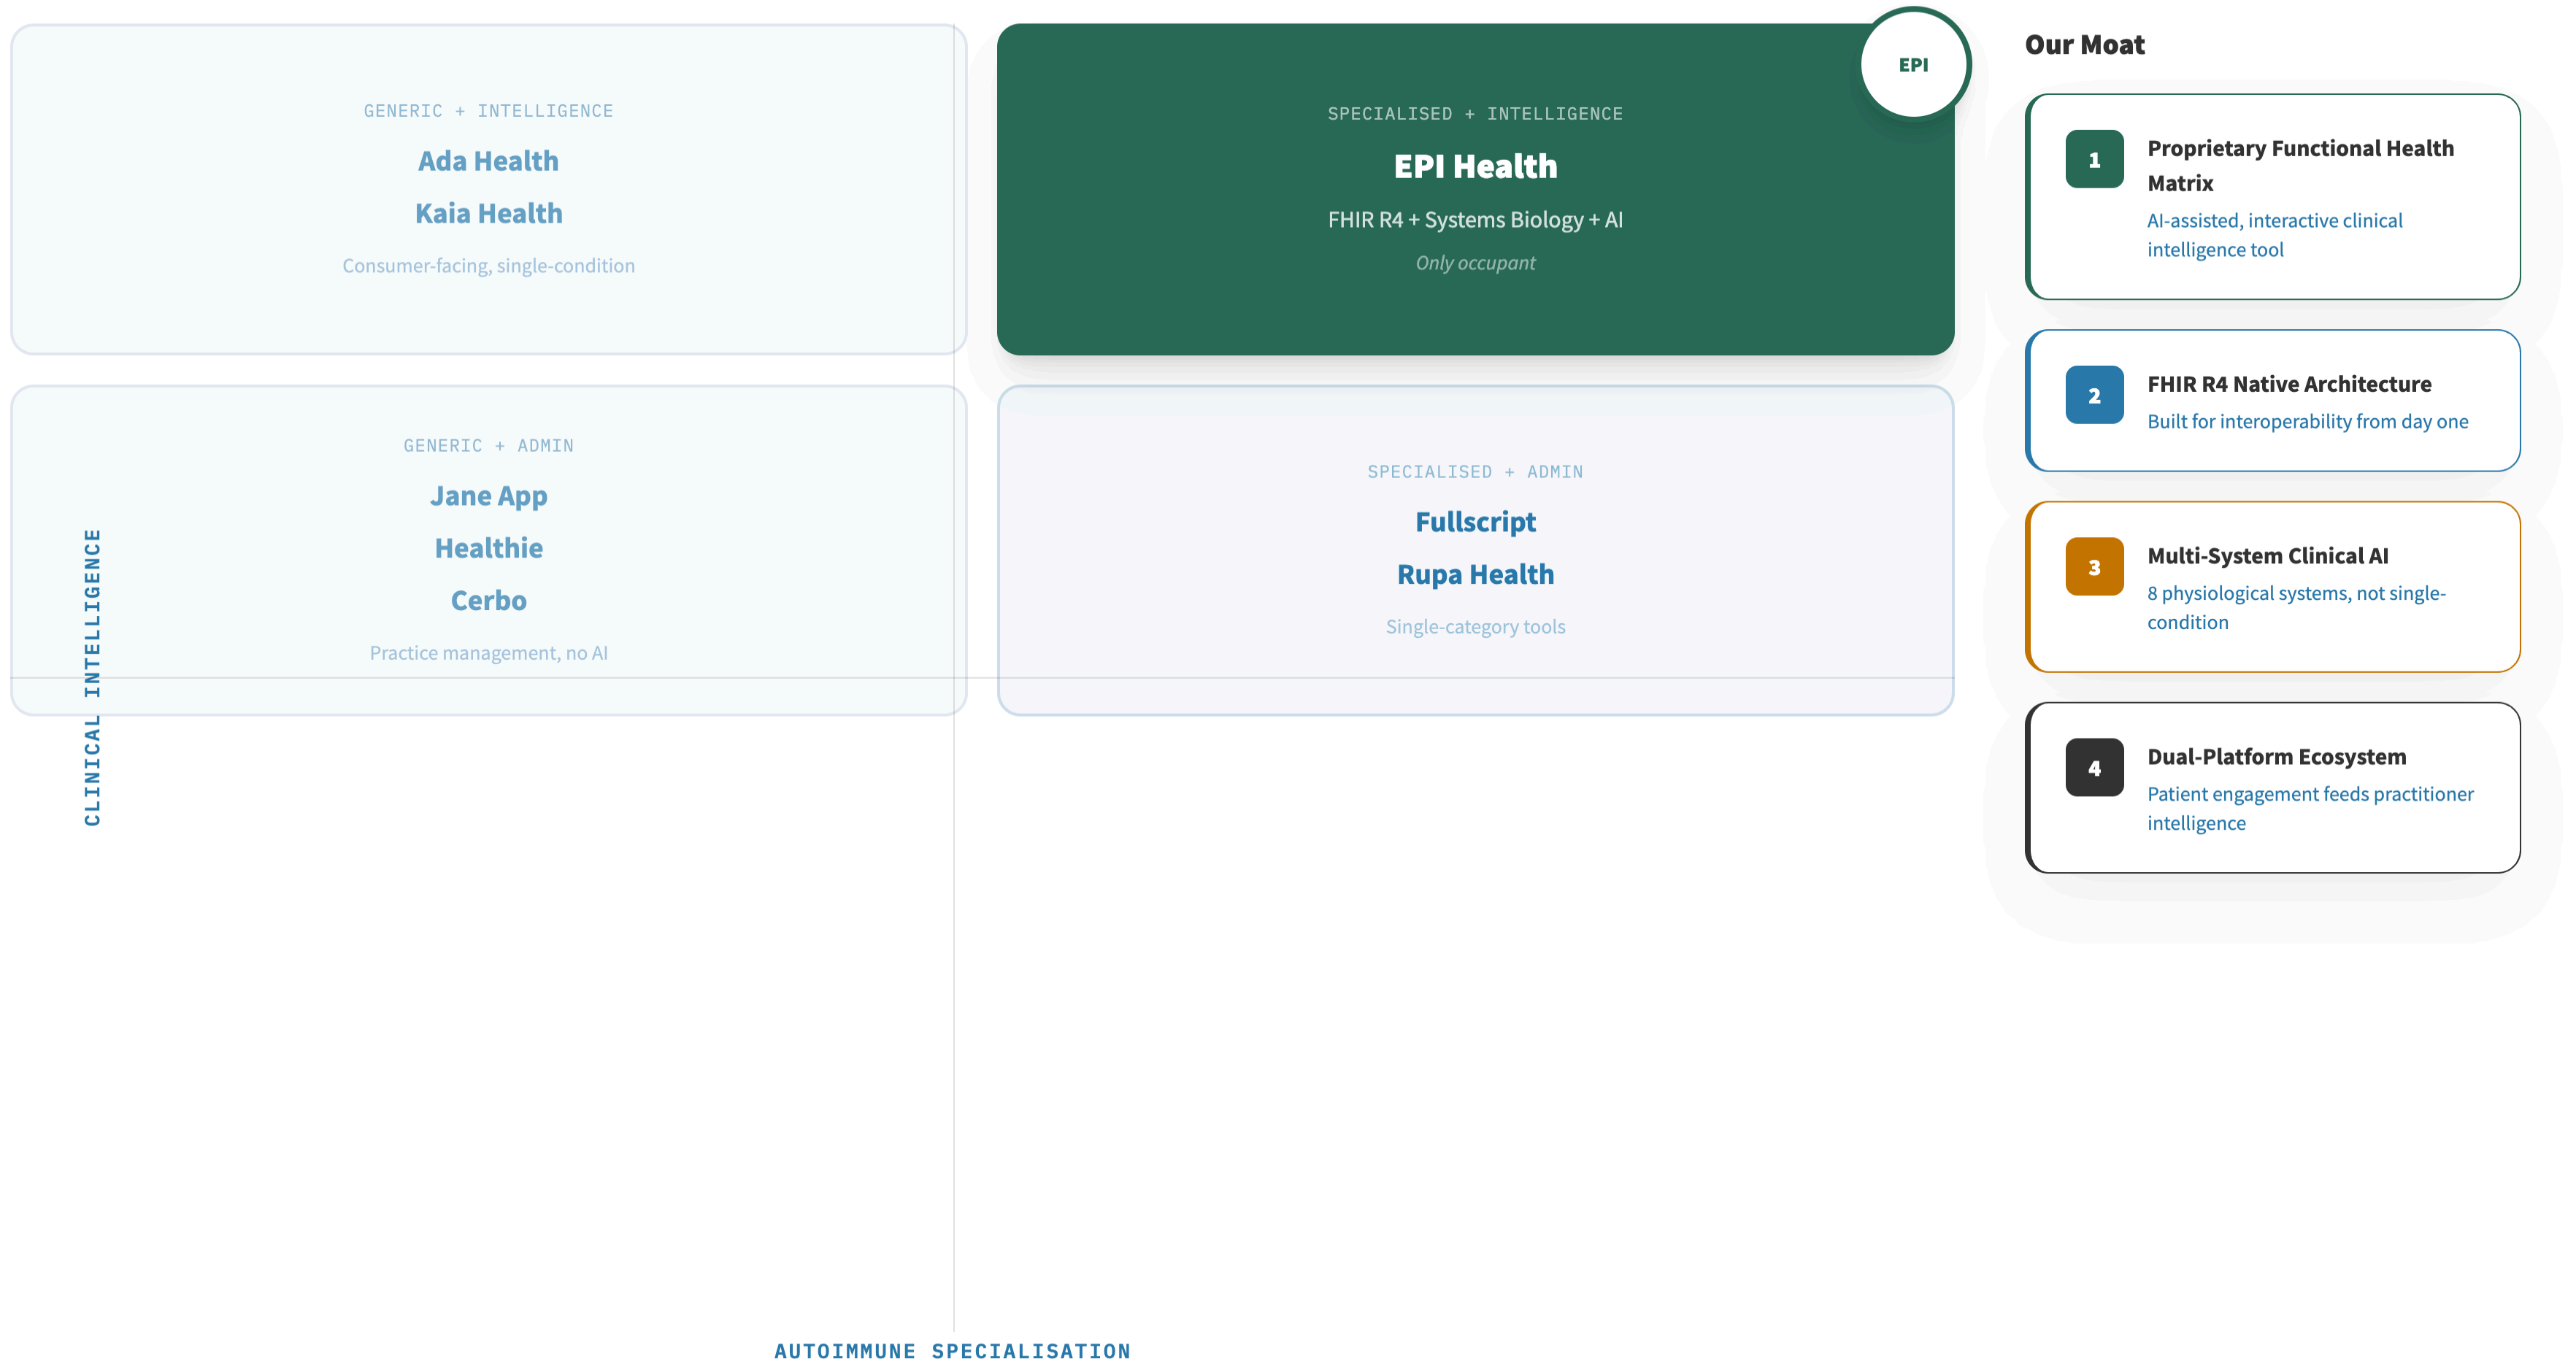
GENERIC + INTELLIGENCE

Ada Health

Kaia Health

Consumer-facing, single-condition

EPI

SPECIALISED + INTELLIGENCE

EPI Health

FHIR R4 + Systems Biology + AI

Only occupant

GENERIC + ADMIN

Jane App

Healthie

Cerbo

Practice management, no AI

SPECIALISED + ADMIN

Fullscript

Rupa Health

Single-category tools

CLINICAL INTELLIGENCE

AUTOIMMUNE SPECIALISATION

Our Moat

1

Proprietary Functional Health Matrix

AI-assisted, interactive clinical intelligence tool

2

FHIR R4 Native Architecture

Built for interoperability from day one

3

Multi-System Clinical AI

8 physiological systems, not single-condition

4

Dual-Platform Ecosystem

Patient engagement feeds practitioner intelligence